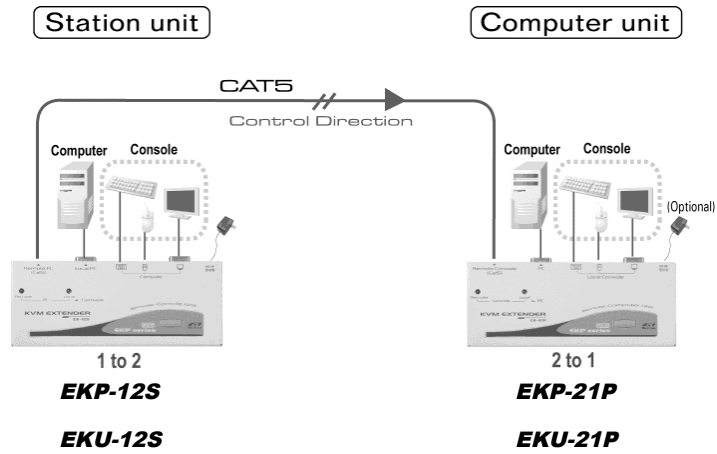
Station unit

Computer unit

CAT5

Control Direction

Computer

Console

Computer

Console

(Optional)

KVM EXTENDER

EKP series

KVM EXTENDER

EKP series

1 to 2

EKP-12S

EKU-12S

2 to 1

EKP-21P

EKU-21P